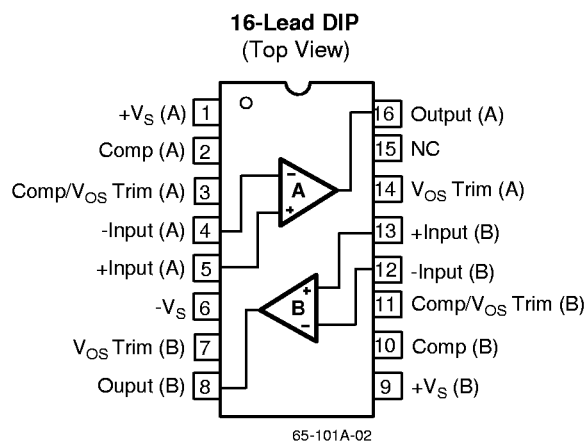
16-Lead DIP
(Top View)

$+V_S$ (A) 1
Comp (A) 2
Comp/$V_{OS}$ Trim (A) 3
-Input (A) 4
+Input (A) 5
$-V_S$ 6
$V_{OS}$ Trim (B) 7
Ouput (B) 8

16 Output (A)
15 NC
14 $V_{OS}$ Trim (A)
13 +Input (B)
12 -Input (B)
11 Comp/$V_{OS}$ Trim (B)
10 Comp (B)
9 $+V_S$ (B)

A
−
+

B
+
−

65-101A-02